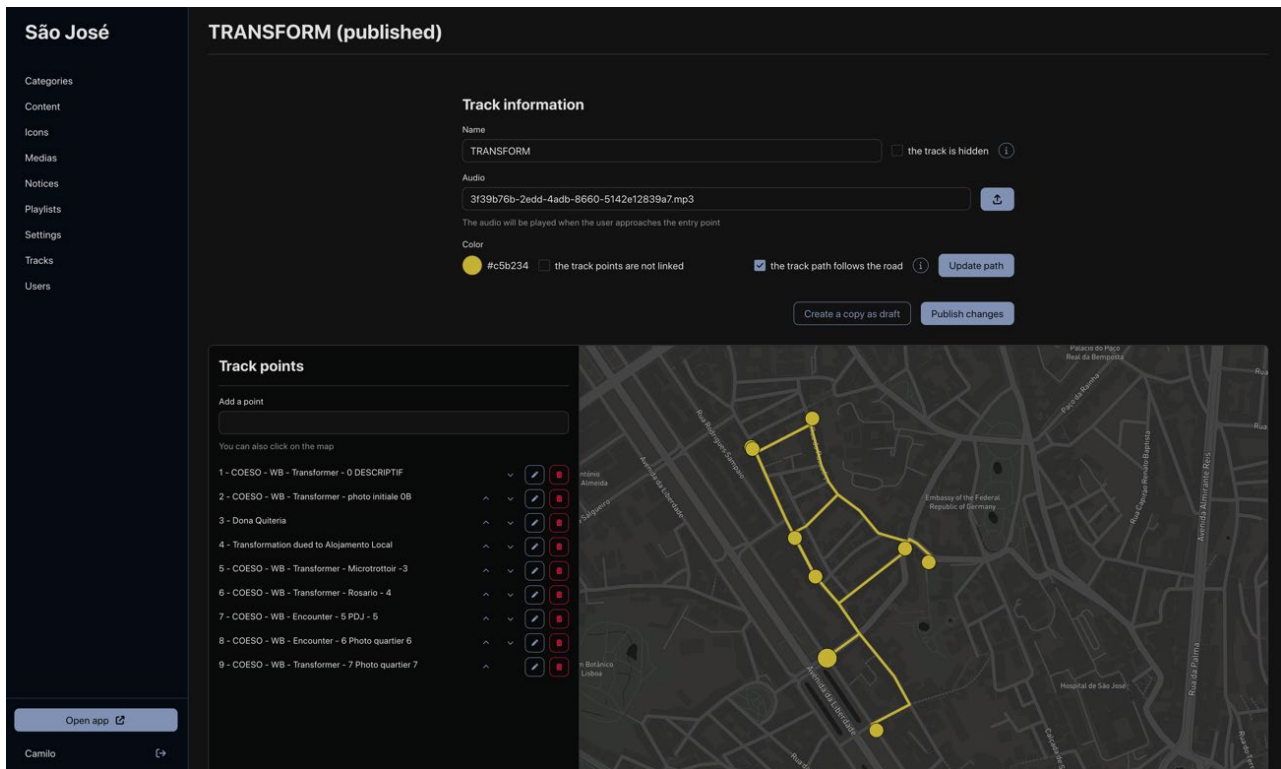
São José

Categories
Content
Icons
Medias
Notices
Playlists
Settings
Tracks
Users

Open app

Camilo

TRANSFORM (published)

Track information

Name
TRANSFORM
the track is hidden

Audio
3f39b76b-2edd-4adb-8660-5142e12839a7.mp3
The audio will be played when the user approaches the entry point

Color
#c5b234 the track points are not linked
the track path follows the road
Update path

Create a copy as draft
Publish changes

Track points

Add a point

You can also click on the map

1 - COESO - WB - Transformer - 0 DESCRIPTIF
2 - COESO - WB - Transformer - photo initiale 0B
3 - Dona Quiteria
4 - Transformation dued to Alojamento Local
5 - COESO - WB - Transformer - Microtrottoir -3
6 - COESO - WB - Transformer - Rosario - 4
7 - COESO - WB - Encounter - 5 PDJ - 5
8 - COESO - WB - Encounter - 6 Photo quartier 6
9 - COESO - WB - Transformer - 7 Photo quartier 7

Palácio do Paço Real da Bemposta
Rua Rodrigues Sampaio
Avenida da Liberdade
Embassy of the Federal Republic of Germany
Rua Capitão Renato Baptista
Avenida Almirante Reis
Rua da Palma
Hospital de São José
Jardim Botânico Lisboa
Rua